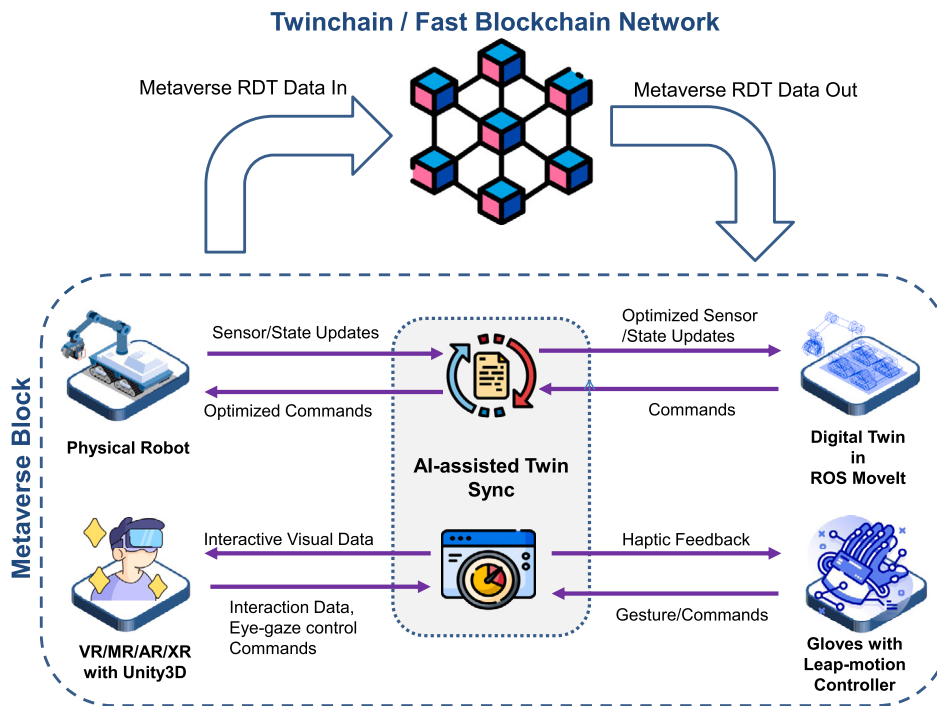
Twinchain / Fast Blockchain Network

Metaverse RDT Data In

Metaverse RDT Data Out

Metaverse Block

Sensor/State Updates

Optimized Commands

Physical Robot

Optimized Sensor /State Updates

Commands

Digital Twin in ROS MoveIt

AI-assisted Twin Sync

Interactive Visual Data

Interaction Data, Eye-gaze control Commands

VR/MR/AR/XR with Unity3D

Haptic Feedback

Gesture/Commands

Gloves with Leap-motion Controller